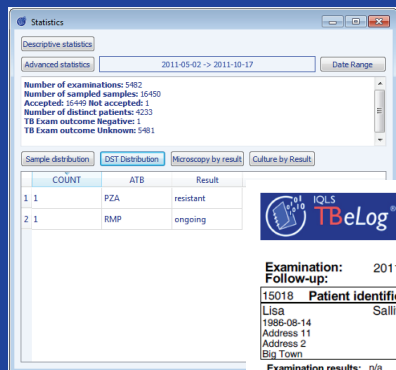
Statistics

Descriptive statistics

Advanced statistics | 2011-05-02 -> 2011-10-17 | Date Range

Number of examinations: 5482
Number of sampled samples: 16450
Accepted: 16449 Not accepted: 1
Number of distinct patients: 4233
TB Exam outcome Negative: 1
TB Exam outcome Unknown: 5481

Sample distribution | DST Distribution | Microscopy by result | Culture by Result

| | COUNT | ATB | Result |
|---|---|---|---|
| 1 | 1 | PZA | resistant |
| 2 | 1 | RMP | ongoing |

IQLS TBeLog

Examination: 2011
Follow-up:

15018 Patient identifi

Lisa Salli
1986-08-14
Address 11
Address 2
Big Town

Examination results: n/a